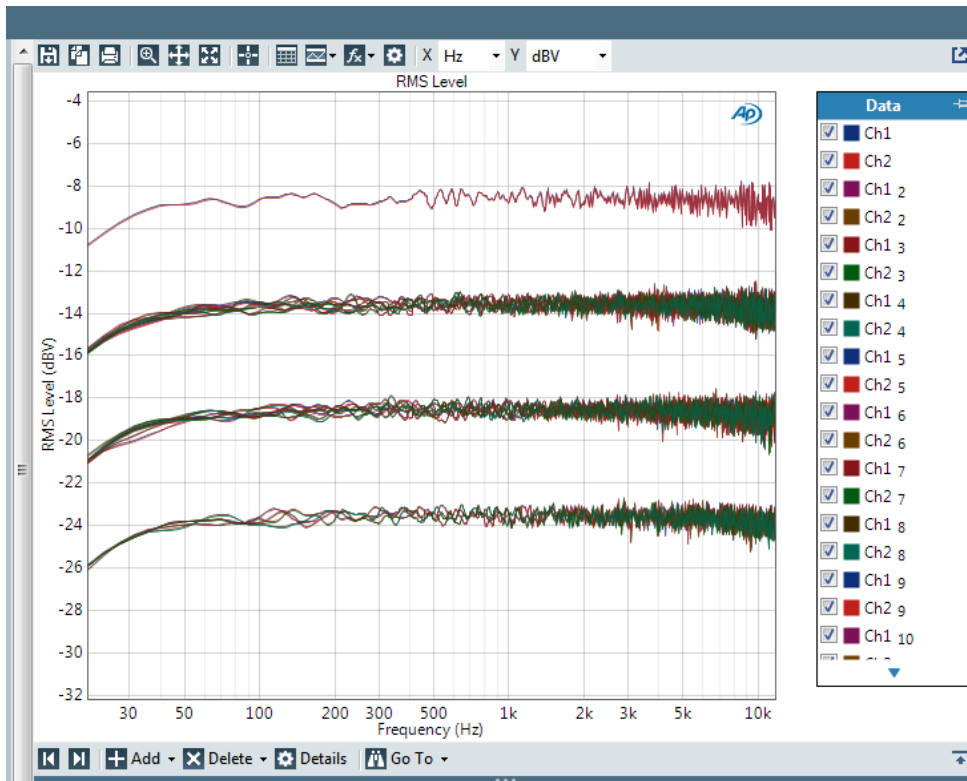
X Hz Y dBV

RMS Level

-4
-6
-8
-10
-12
-14
-16
-18
-20
-22
-24
-26
-28
-30
-32

RMS Level (dBV)

30 50 100 200 300 500 1k 2k 3k 5k 10k

Frequency (Hz)

Data

Ch1
Ch2
Ch1 2
Ch2 2
Ch1 3
Ch2 3
Ch1 4
Ch2 4
Ch1 5
Ch2 5
Ch1 6
Ch2 6
Ch1 7
Ch2 7
Ch1 8
Ch2 8
Ch1 9
Ch2 9
Ch1 10

Add Delete Details Go To